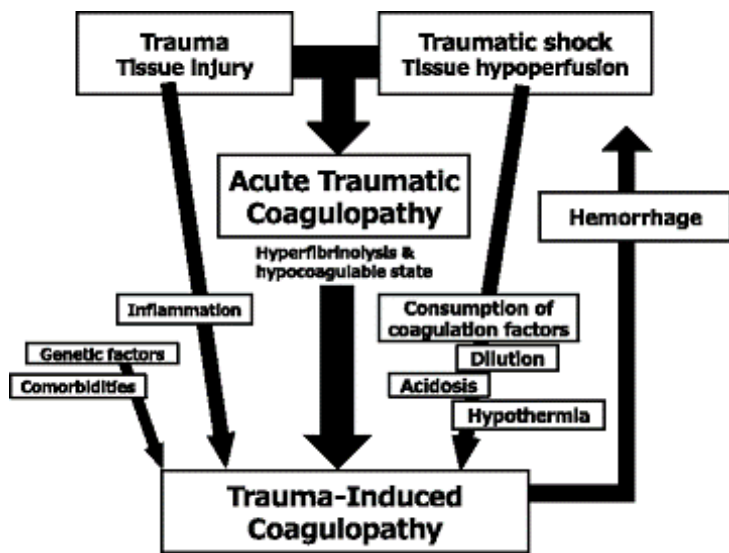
Trauma
Tissue injury

Traumatic shock
Tissue hypoperfusion

Acute Traumatic Coagulopathy

Hyperfibrinolysis & hypocoagulable state

Hemorrhage

Inflammation

Genetic factors

Comorbidities

Consumption of coagulation factors

Dilution

Acidosis

Hypothermia

Trauma-Induced Coagulopathy